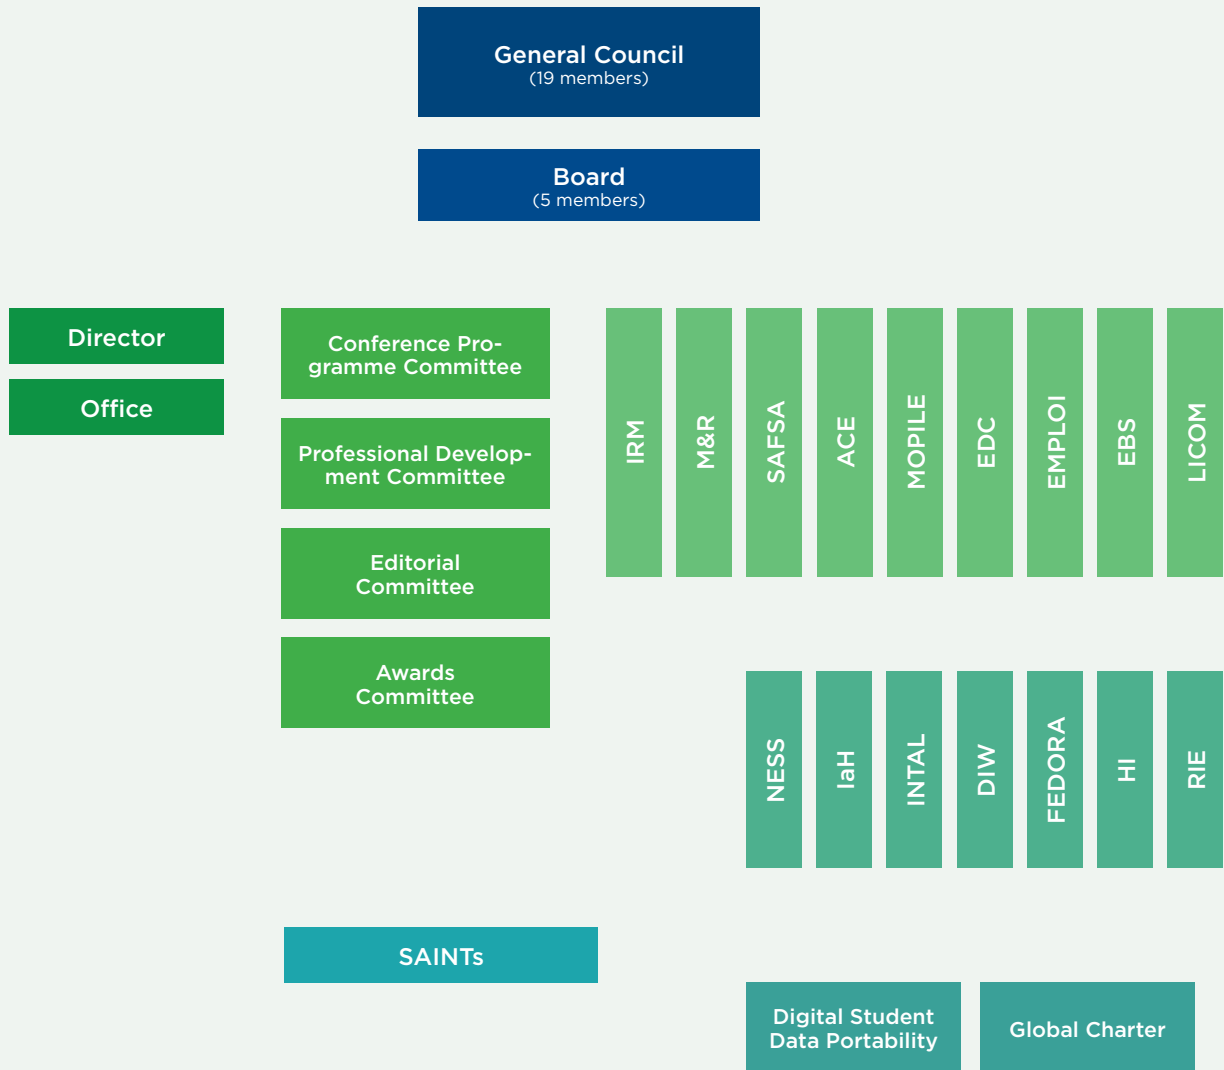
General Council
(19 members)

Board
(5 members)

Director

Office

Conference Programme Committee

Professional Development Committee

Editorial Committee

Awards Committee

IRM

M&R

SAFSA

ACE

MOPILE

EDC

EMPLOI

EBS

LICOM

NESS

IaH

INTAL

DIW

FEDORA

HI

RIE

SAINTs

Digital Student Data Portability

Global Charter